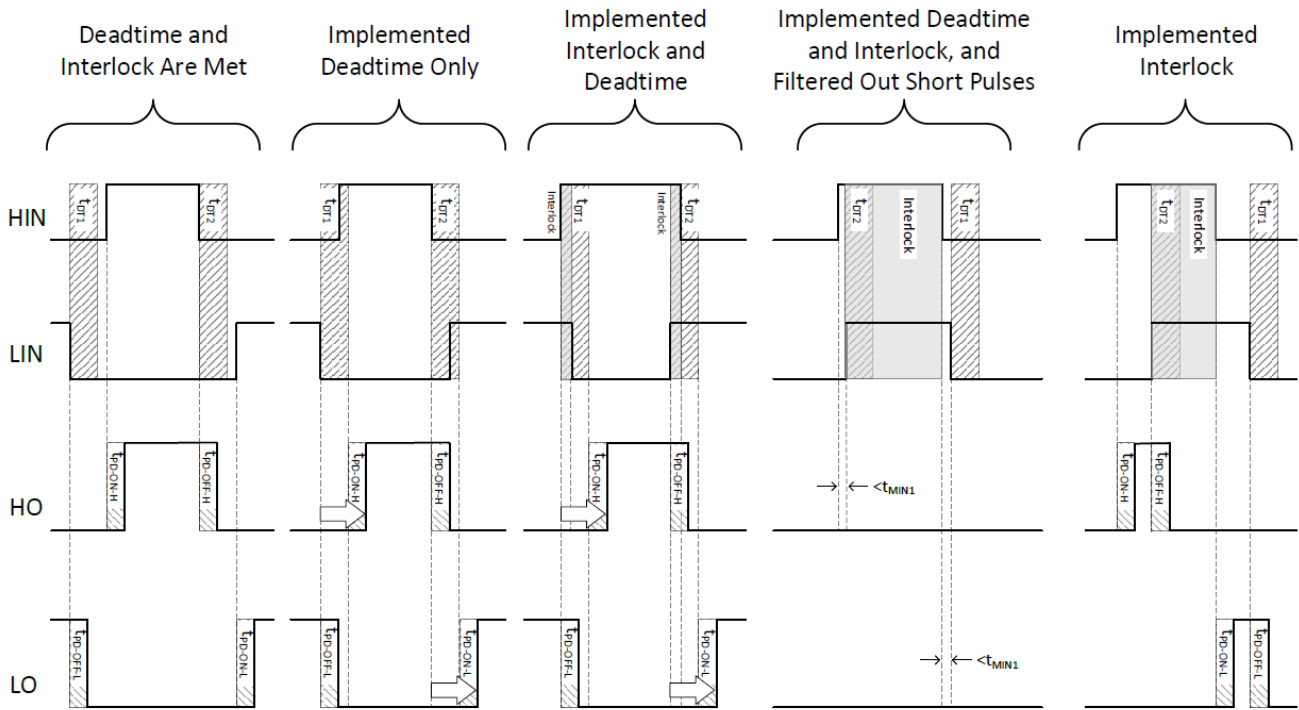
Deadtime and Interlock Are Met

Implemented Deadtime Only

Implemented Interlock and Deadtime

Implemented Deadtime and Interlock, and Filtered Out Short Pulses

Implemented Interlock

HIN

LIN

HO

LO

$t_{DT1}$ $t_{DT2}$ $t_{PD-ON-H}$ $t_{PD-OFF-H}$ $t_{PD-OFF-L}$ $t_{PD-ON-L}$

$t_{DT1}$ $t_{DT2}$ $t_{PD-ON-H}$ $t_{PD-OFF-H}$ $t_{PD-OFF-L}$ $t_{PD-ON-L}$

Interlock $t_{DT1}$ Interlock $t_{DT2}$ $t_{PD-ON-H}$ $t_{PD-OFF-H}$ $t_{PD-OFF-L}$ $t_{PD-ON-L}$

$t_{DT2}$ Interlock $t_{DT1}$ $<t_{MIN1}$ $<t_{MIN1}$

$t_{DT2}$ Interlock $t_{DT1}$ $t_{PD-ON-H}$ $t_{PD-OFF-H}$ $t_{PD-ON-L}$ $t_{PD-OFF-L}$